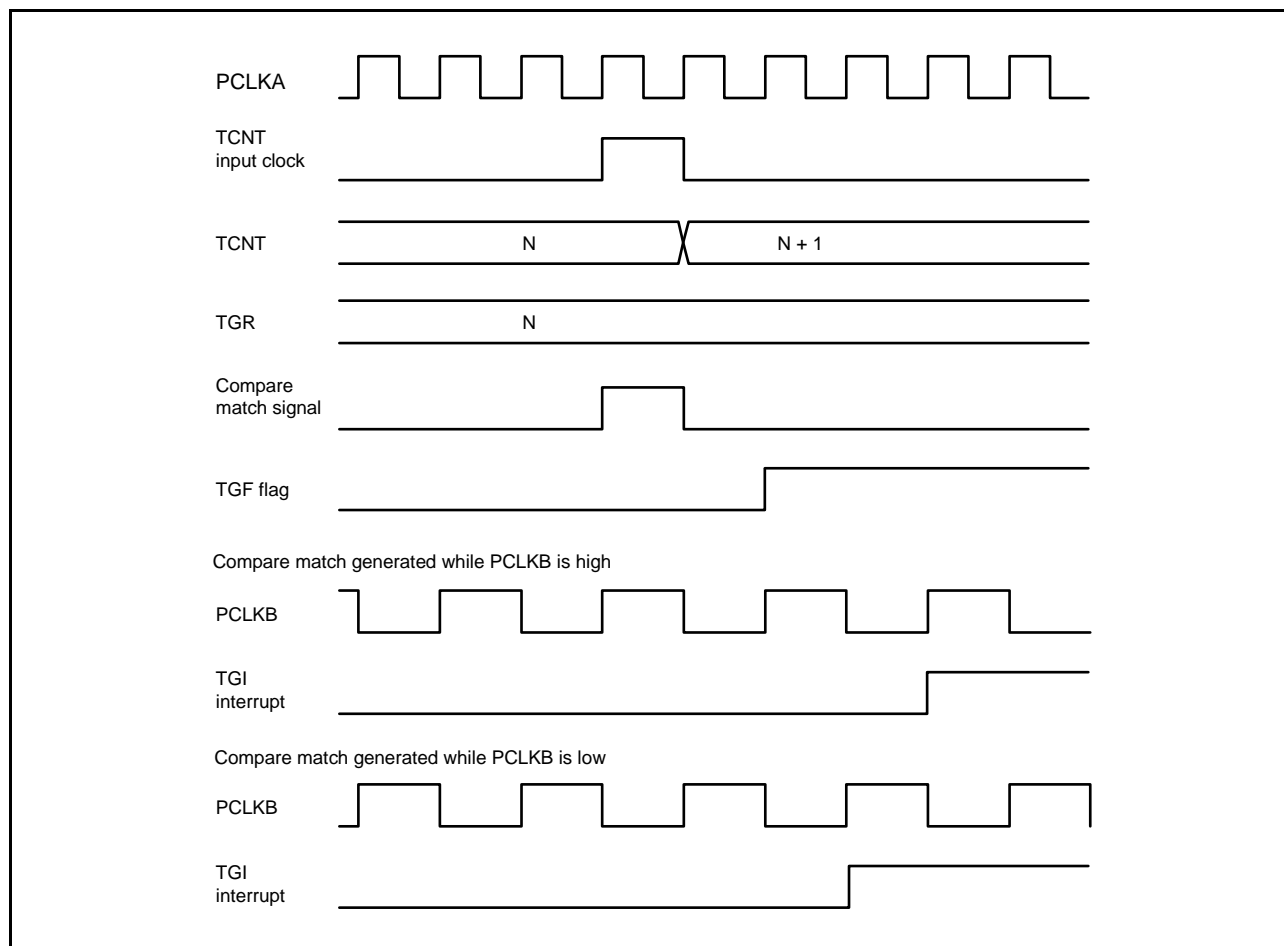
PCLKA

TCNT input clock

TCNT

N

N + 1

TGR

N

Compare match signal

TGF flag

Compare match generated while PCLKB is high

PCLKB

TGI interrupt

Compare match generated while PCLKB is low

PCLKB

TGI interrupt